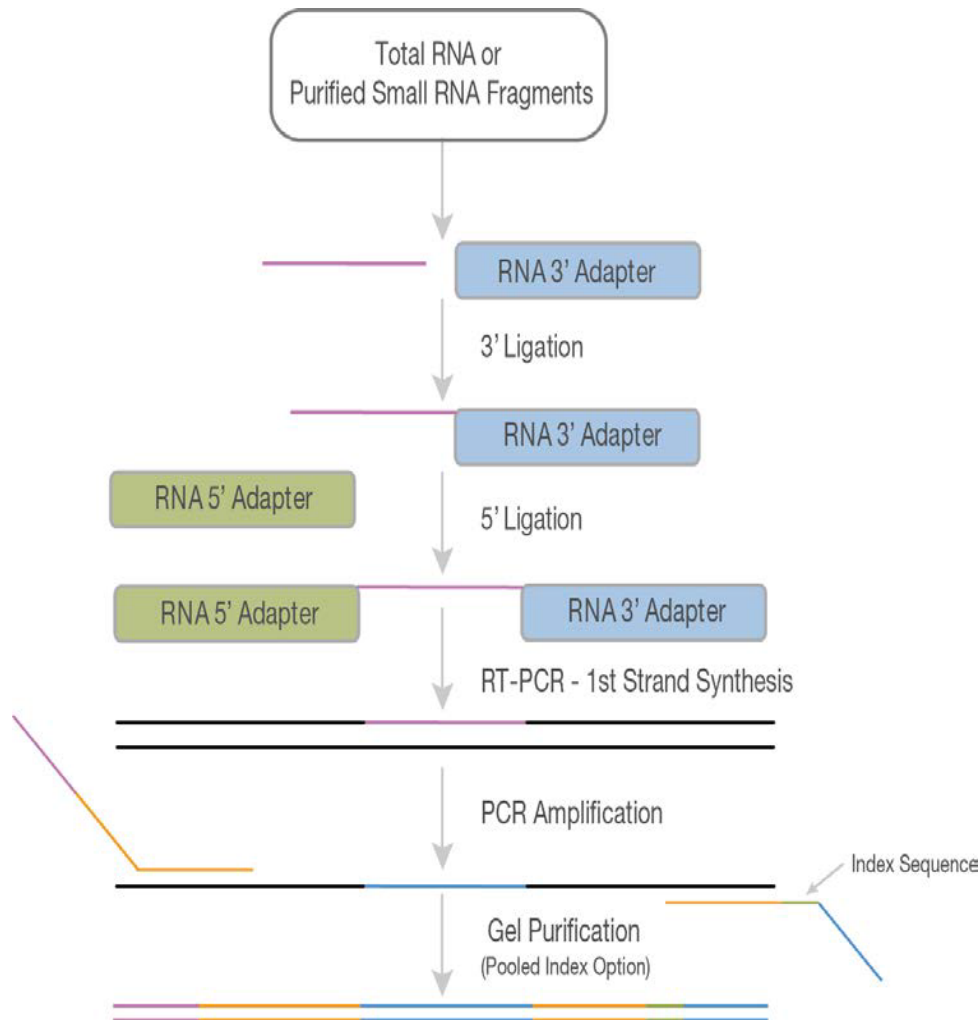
Total RNA or
Purified Small RNA Fragments

RNA 3' Adapter

3' Ligation

RNA 3' Adapter

RNA 5' Adapter

5' Ligation

RNA 5' Adapter

RNA 3' Adapter

RT-PCR - 1st Strand Synthesis

PCR Amplification

Index Sequence

Gel Purification
(Pooled Index Option)